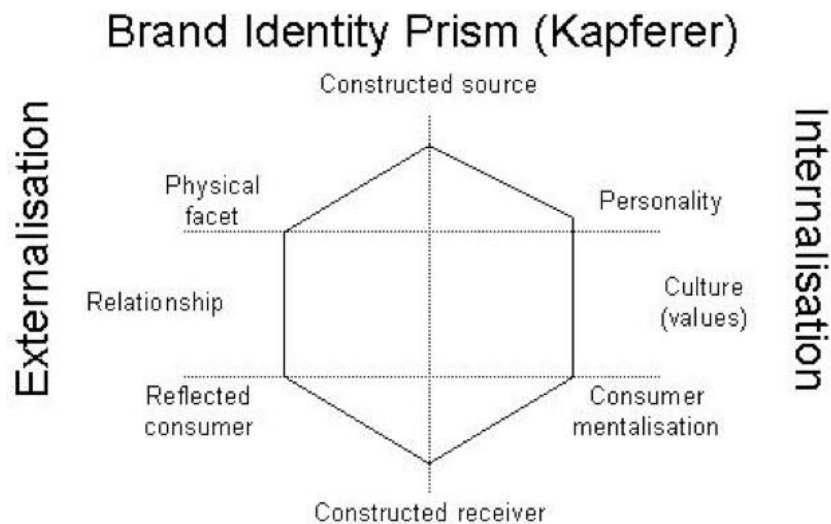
Brand Identity Prism (Kapferer)

Constructed source

Externalisation

Physical facet

Relationship

Reflected consumer

Personality

Culture (values)

Consumer mentalisation

Internalisation

Constructed receiver